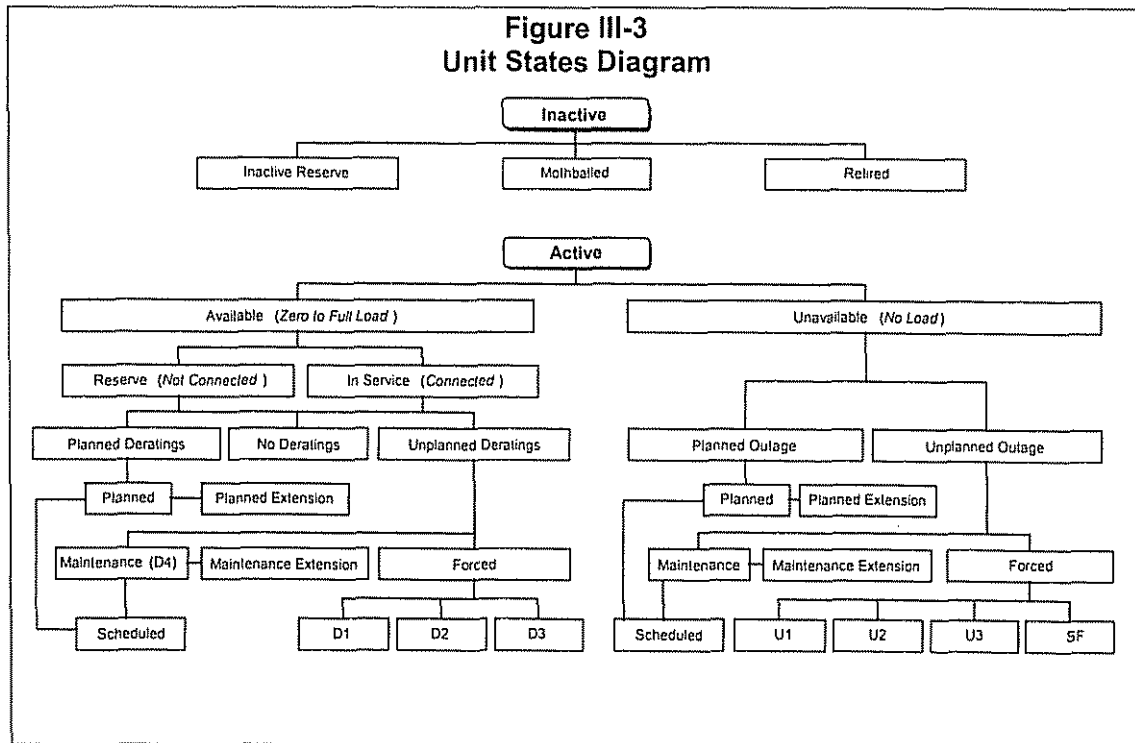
Figure III-3
Unit States Diagram

Inactive

Inactive Reserve

Mothballed

Retired

Active

Available (Zero to Full Load)

Unavailable (No Load)

Reserve (Not Connected)

In Service (Connected)

Planned Deratings

No Deratings

Unplanned Deratings

Planned Outage

Unplanned Outage

Planned

Planned Extension

Planned

Planned Extension

Maintenance (D4)

Maintenance Extension

Forced

Maintenance

Maintenance Extension

Forced

Scheduled

D1

D2

D3

Scheduled

U1

U2

U3

SF